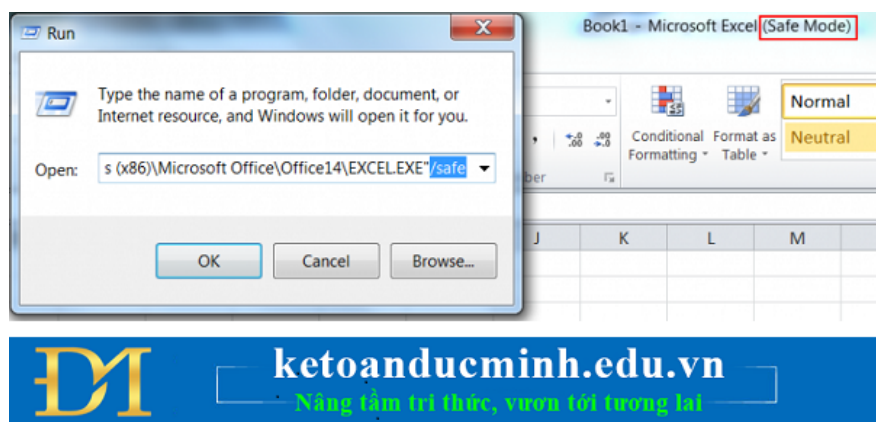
Run

Type the name of a program, folder, document, or Internet resource, and Windows will open it for you.

Open: s (x86)\Microsoft Office\Office14\EXCEL.EXE"/safe

OK Cancel Browse...

Book1 - Microsoft Excel (Safe Mode)

Conditional Formatting Format as Table

Normal
Neutral

ber

J K L M

DM

ketoanducminh.edu.vn

Nâng tầm tri thức, vươn tới tương lai